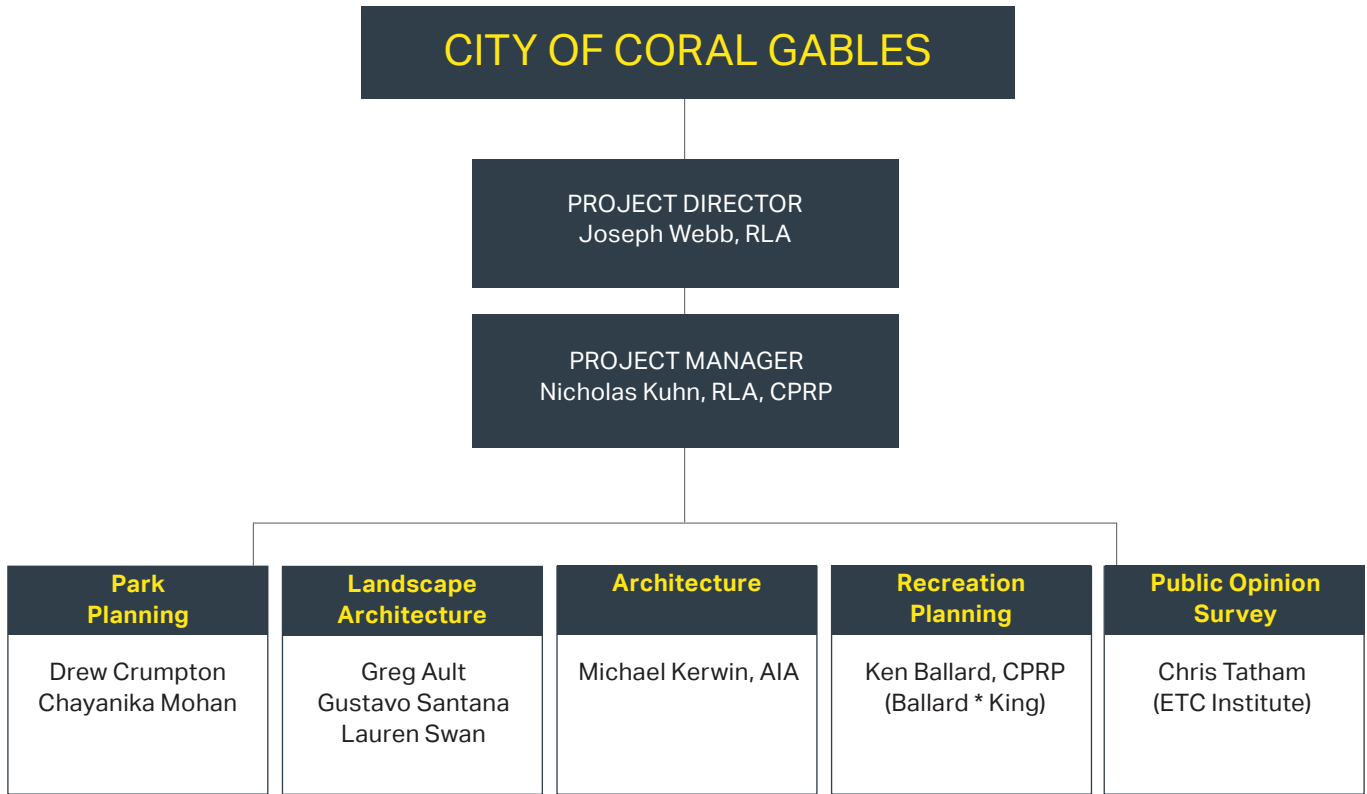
CITY OF CORAL GABLES

PROJECT DIRECTOR
Joseph Webb, RLA

PROJECT MANAGER
Nicholas Kuhn, RLA, CPRP

Park Planning

Drew Crumpton
Chayanika Mohan

Landscape Architecture

Greg Ault
Gustavo Santana
Lauren Swan

Architecture

Michael Kerwin, AIA

Recreation Planning

Ken Ballard, CPRP
(Ballard * King)

Public Opinion Survey

Chris Tatham
(ETC Institute)